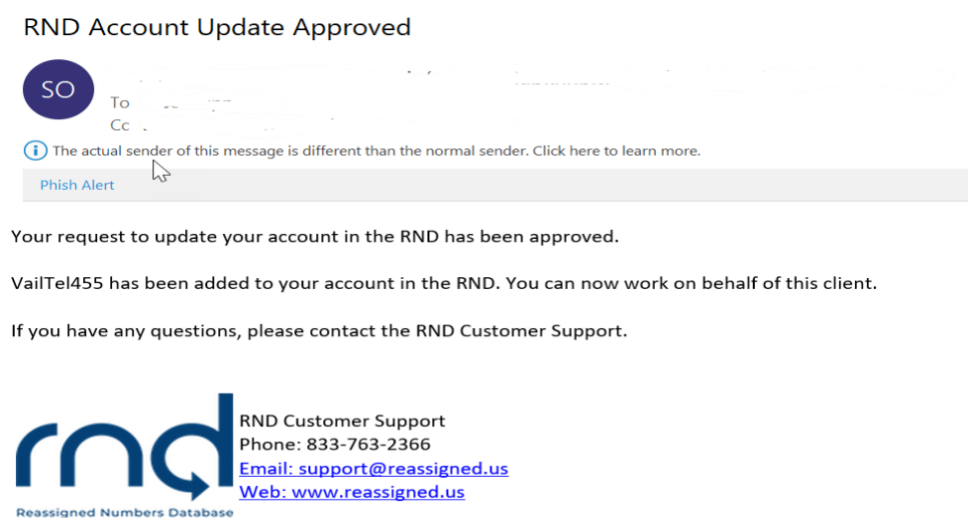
RND Account Update Approved

SO

To

Cc

The actual sender of this message is different than the normal sender. Click here to learn more.

Phish Alert

Your request to update your account in the RND has been approved.

VailTel455 has been added to your account in the RND. You can now work on behalf of this client.

If you have any questions, please contact the RND Customer Support.

rnd
Reassigned Numbers Database

RND Customer Support
Phone: 833-763-2366
Email: support@reassigned.us
Web: www.reassigned.us